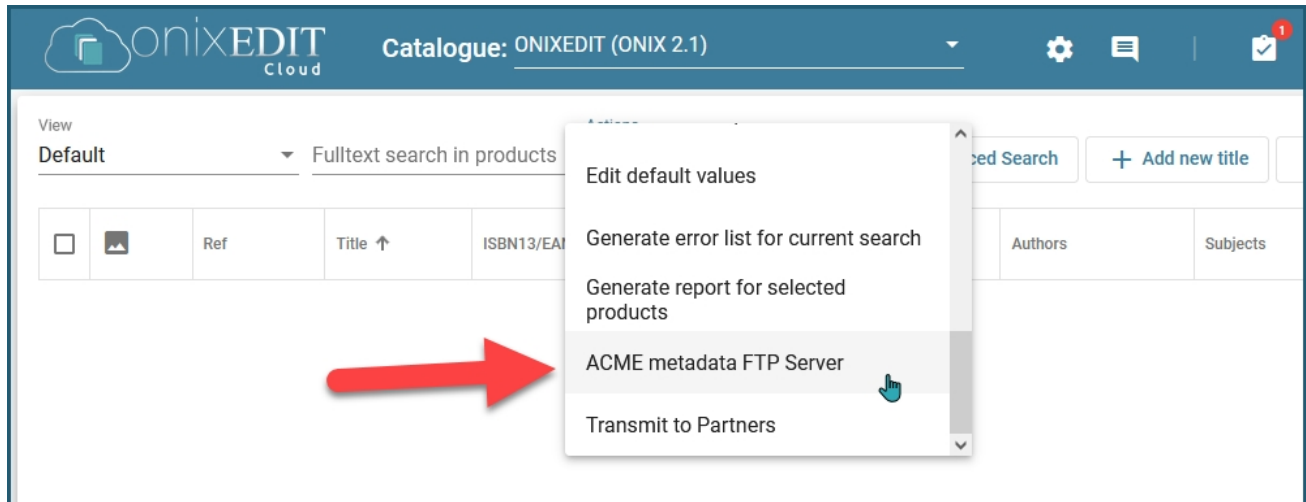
onixEDIT Cloud

Catalogue: ONIXEDIT (ONIX 2.1)

1

View
Default

Fulltext search in products

Actions

ced Search

+ Add new title

Ref

Title ↑

ISBN13/EAN

Authors

Subjects

Edit default values

Generate error list for current search

Generate report for selected products

ACME metadata FTP Server

Transmit to Partners